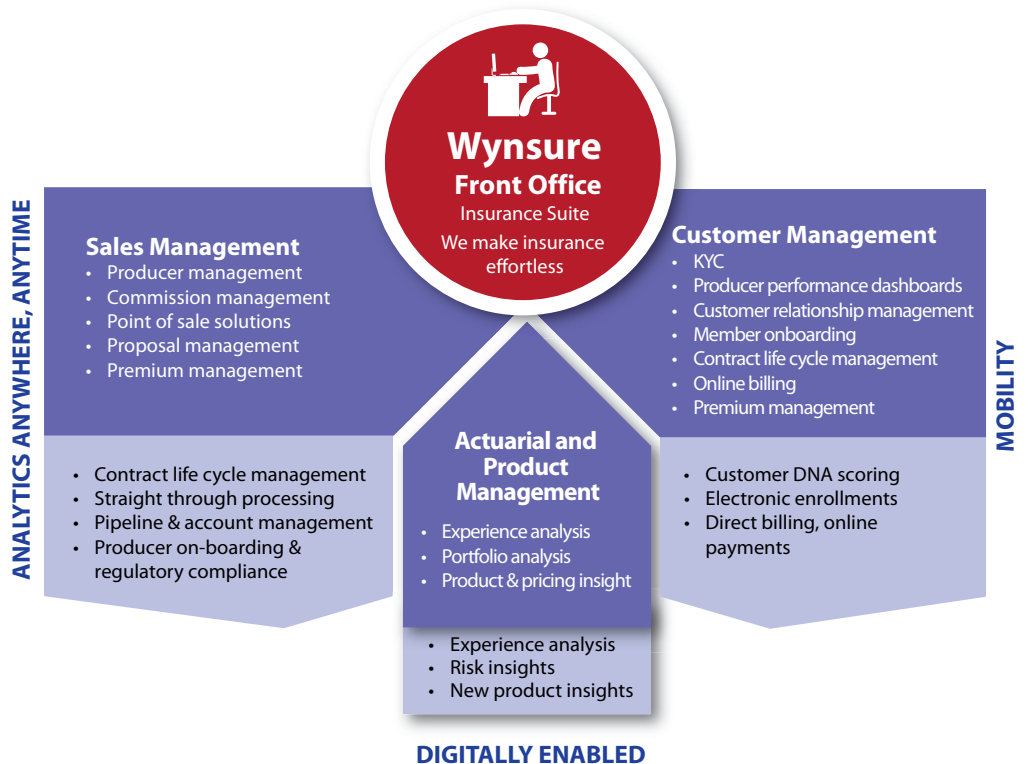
Wynsure
Front Office
Insurance Suite
We make insurance effortless

ANALYTICS ANYWHERE, ANYTIME

Sales Management
• Producer management
• Commission management
• Point of sale solutions
• Proposal management
• Premium management

• Contract life cycle management
• Straight through processing
• Pipeline & account management
• Producer on-boarding & regulatory compliance

Customer Management
• KYC
• Producer performance dashboards
• Customer relationship management
• Member onboarding
• Contract life cycle management
• Online billing
• Premium management

• Customer DNA scoring
• Electronic enrollments
• Direct billing, online payments

MOBILITY

Actuarial and Product Management
• Experience analysis
• Portfolio analysis
• Product & pricing insight

• Experience analysis
• Risk insights
• New product insights

DIGITALLY ENABLED